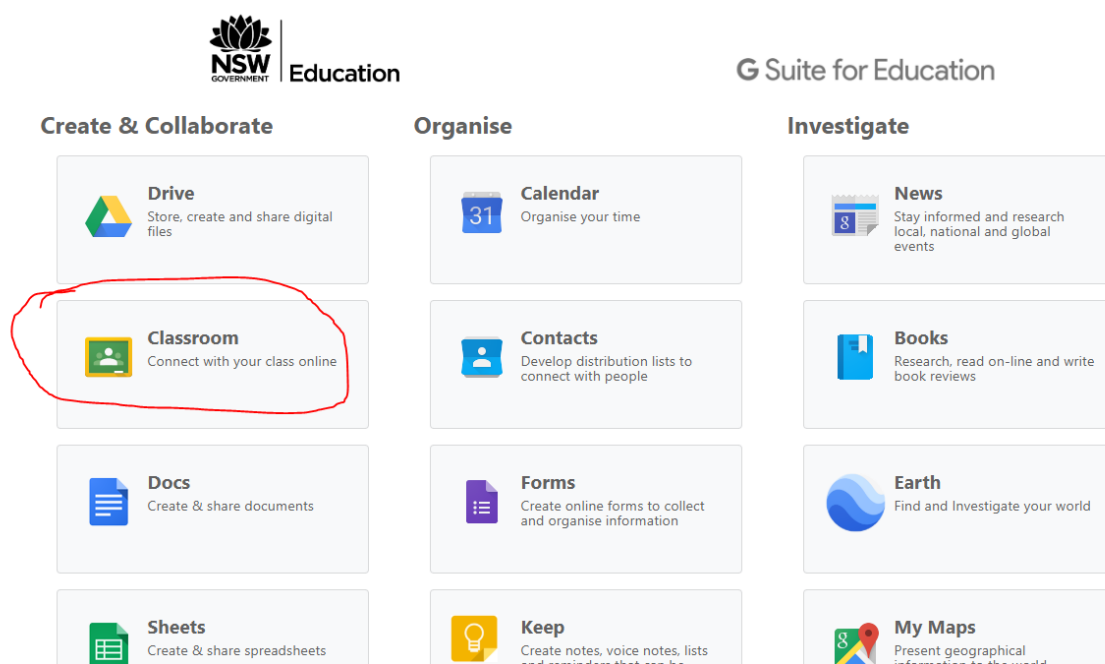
NSW GOVERNMENT | Education

G Suite for Education

Create & Collaborate

Drive
Store, create and share digital files

Classroom
Connect with your class online

Docs
Create & share documents

Sheets
Create & share spreadsheets

Organise

31

Calendar
Organise your time

Contacts
Develop distribution lists to connect with people

Forms
Create online forms to collect and organise information

Keep
Create notes, voice notes, lists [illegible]

Investigate

News
Stay informed and research local, national and global events

Books
Research, read on-line and write book reviews

Earth
Find and Investigate your world

My Maps
Present geographical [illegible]